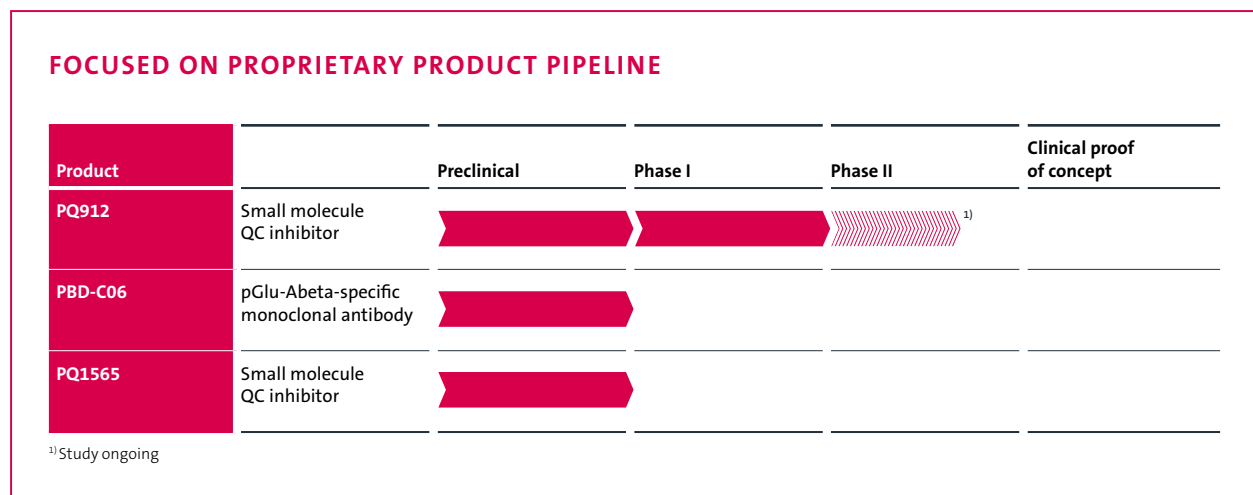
FOCUSED ON PROPRIETARY PRODUCT PIPELINE

| Product | | Preclinical | Phase I | Phase II | Clinical proof of concept |
|---|---|---|---|---|---|
| PQ912 | Small molecule QC inhibitor | | | $^{1)}$ | |
| PBD-C06 | pGlu-Abeta-specific monoclonal antibody | | | | |
| PQ1565 | Small molecule QC inhibitor | | | | |

$^{1)}$ Study ongoing